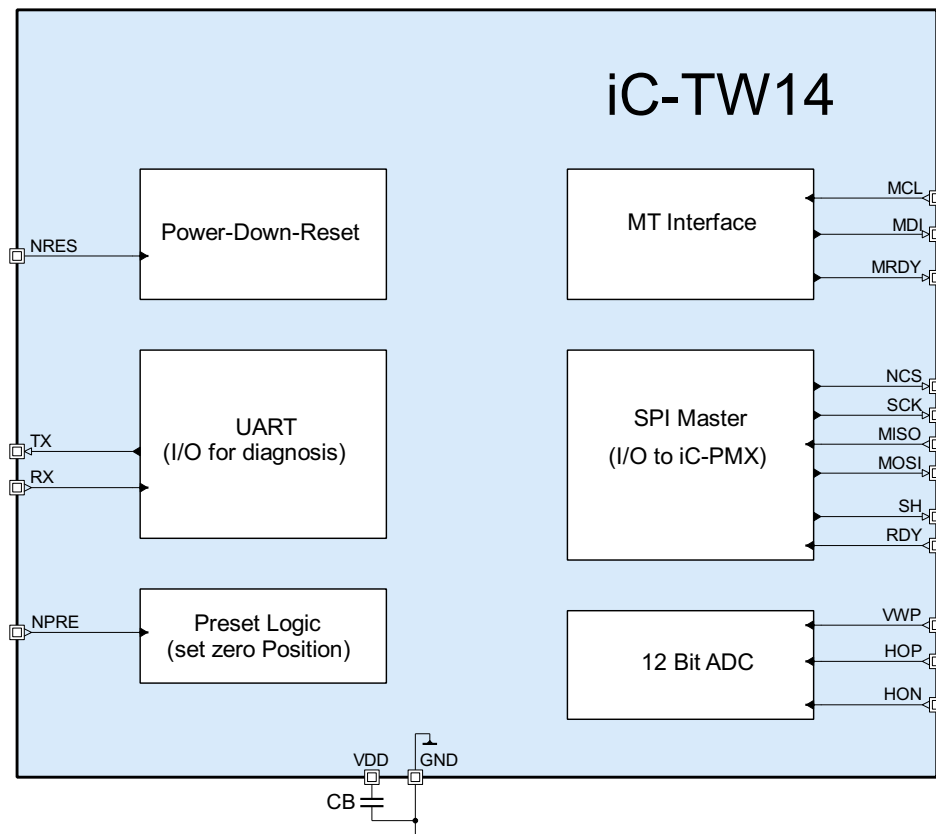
iC-TW14

NRES

Power-Down-Reset

MT Interface

MCL

MDL

MRDY

TX

RX

UART
(I/O for diagnosis)

SPI Master
(I/O to iC-PMX)

NCS

SCK

MISO

MOSI

SH

RDY

NPRE

Preset Logic
(set zero Position)

12 Bit ADC

VWP

HOP

HON

VDD

GND

CB